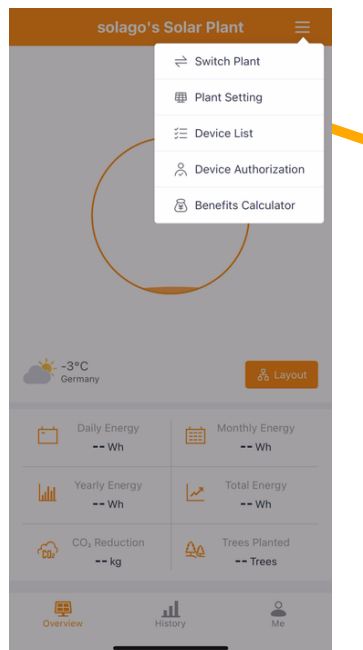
solago's Solar Plant

Switch Plant
Plant Setting
Device List
Device Authorization
Benefits Calculator

-3°C
Germany

Layout

Daily Energy
-- Wh

Monthly Energy
-- Wh

Yearly Energy
-- Wh

Total Energy
-- Wh

$CO_2$ Reduction
-- kg

Trees Planted
-- Trees

Overview
History
Me